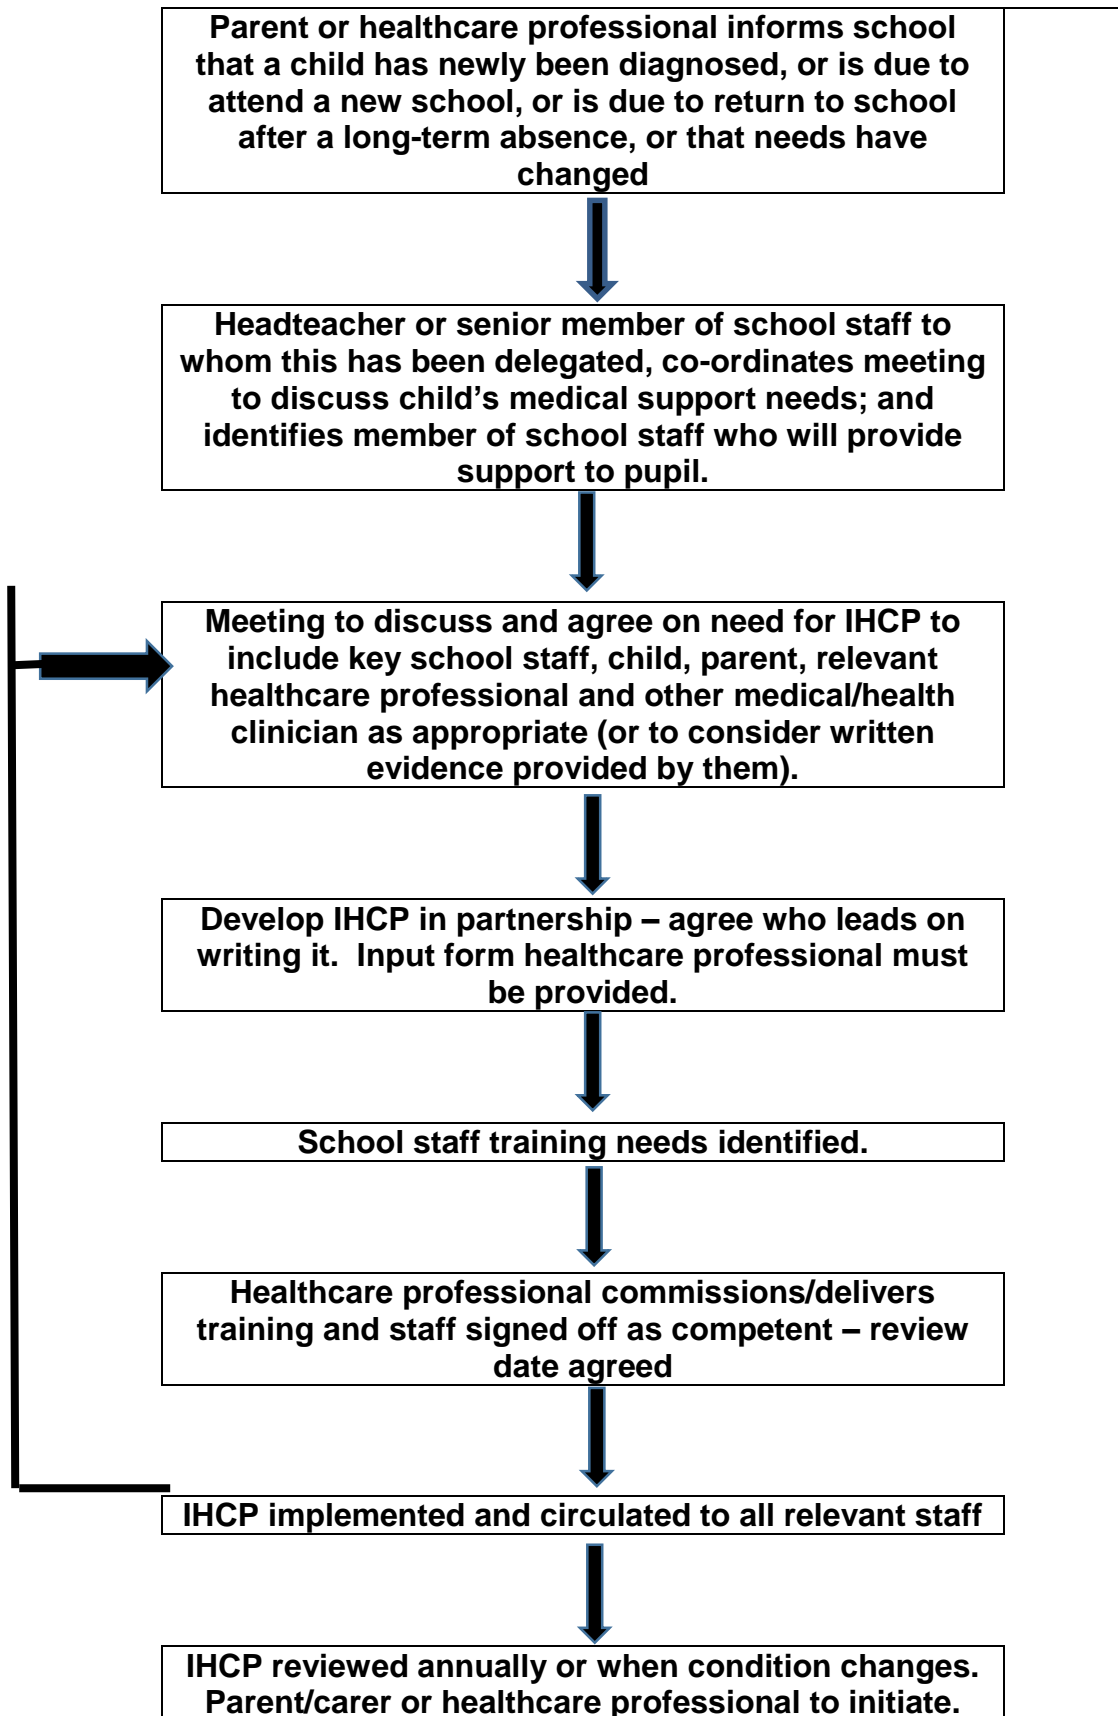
Parent or healthcare professional informs school that a child has newly been diagnosed, or is due to attend a new school, or is due to return to school after a long-term absence, or that needs have changed

Headteacher or senior member of school staff to whom this has been delegated, co-ordinates meeting to discuss child's medical support needs; and identifies member of school staff who will provide support to pupil.

Meeting to discuss and agree on need for IHCP to include key school staff, child, parent, relevant healthcare professional and other medical/health clinician as appropriate (or to consider written evidence provided by them).

Develop IHCP in partnership – agree who leads on writing it. Input form healthcare professional must be provided.

School staff training needs identified.

Healthcare professional commissions/delivers training and staff signed off as competent – review date agreed

IHCP implemented and circulated to all relevant staff

IHCP reviewed annually or when condition changes. Parent/carer or healthcare professional to initiate.